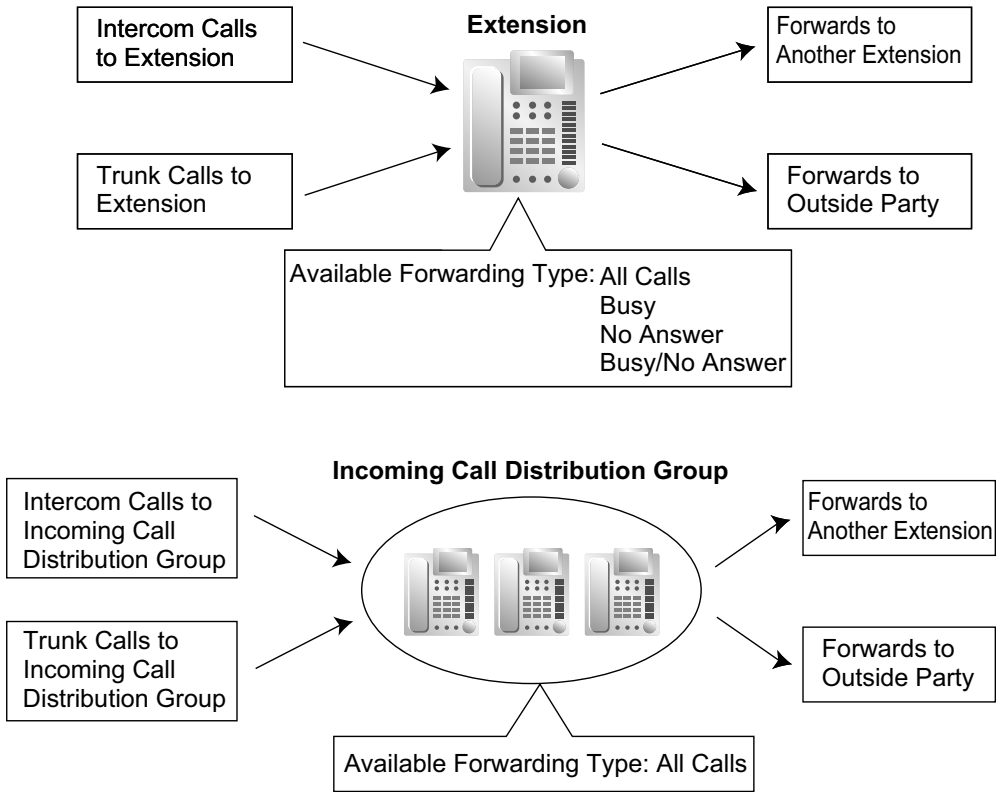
Intercom Calls to Extension

Extension

Forwards to Another Extension

Trunk Calls to Extension

Forwards to Outside Party

Available Forwarding Type: All Calls
Busy
No Answer
Busy/No Answer

Incoming Call Distribution Group

Intercom Calls to Incoming Call Distribution Group

Forwards to Another Extension

Trunk Calls to Incoming Call Distribution Group

Forwards to Outside Party

Available Forwarding Type: All Calls